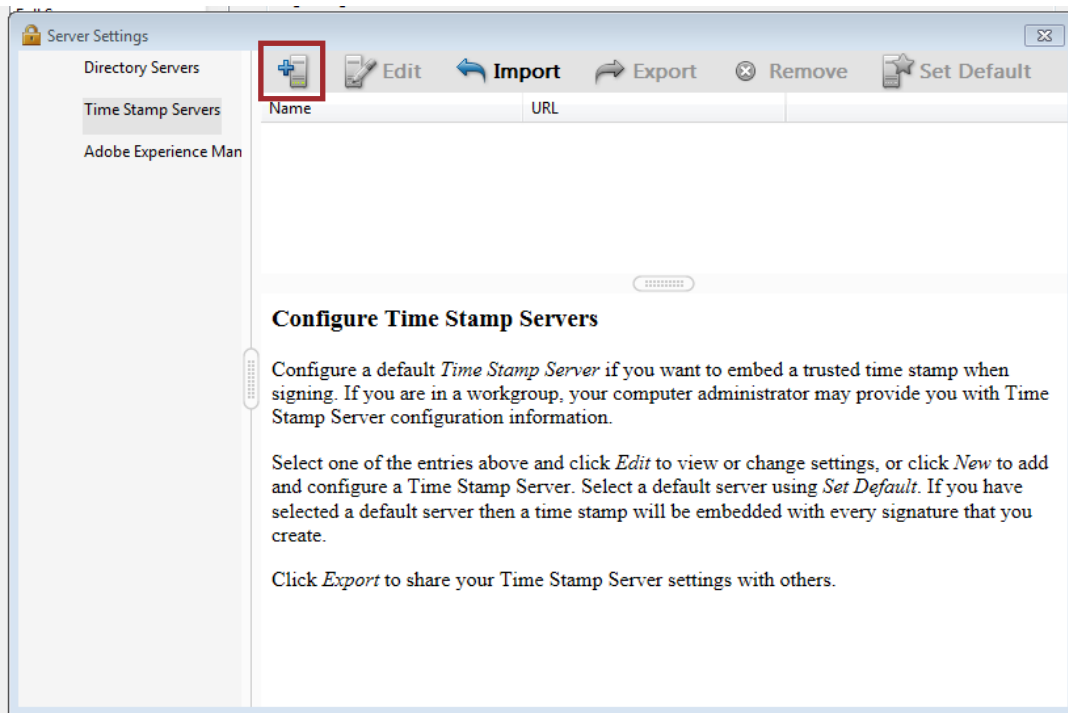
Server Settings

Directory Servers

Time Stamp Servers

Adobe Experience Man

Edit Import Export Remove Set Default

| Name | URL |
|---|---|

Configure Time Stamp Servers

Configure a default *Time Stamp Server* if you want to embed a trusted time stamp when signing. If you are in a workgroup, your computer administrator may provide you with Time Stamp Server configuration information.

Select one of the entries above and click *Edit* to view or change settings, or click *New* to add and configure a Time Stamp Server. Select a default server using *Set Default*. If you have selected a default server then a time stamp will be embedded with every signature that you create.

Click *Export* to share your Time Stamp Server settings with others.